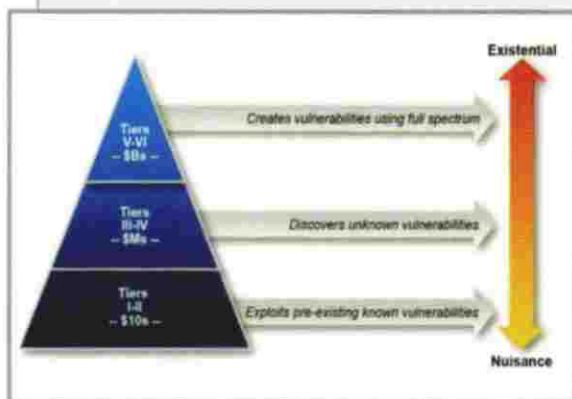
Existential

Tiers V-VI -- \$Bs --

Creates vulnerabilities using full spectrum

Tiers III-IV -- \$Ms --

Discovers unknown vulnerabilities

Tiers I-II -- \$10s --

Exploits pre-existing known vulnerabilities

Nuisance